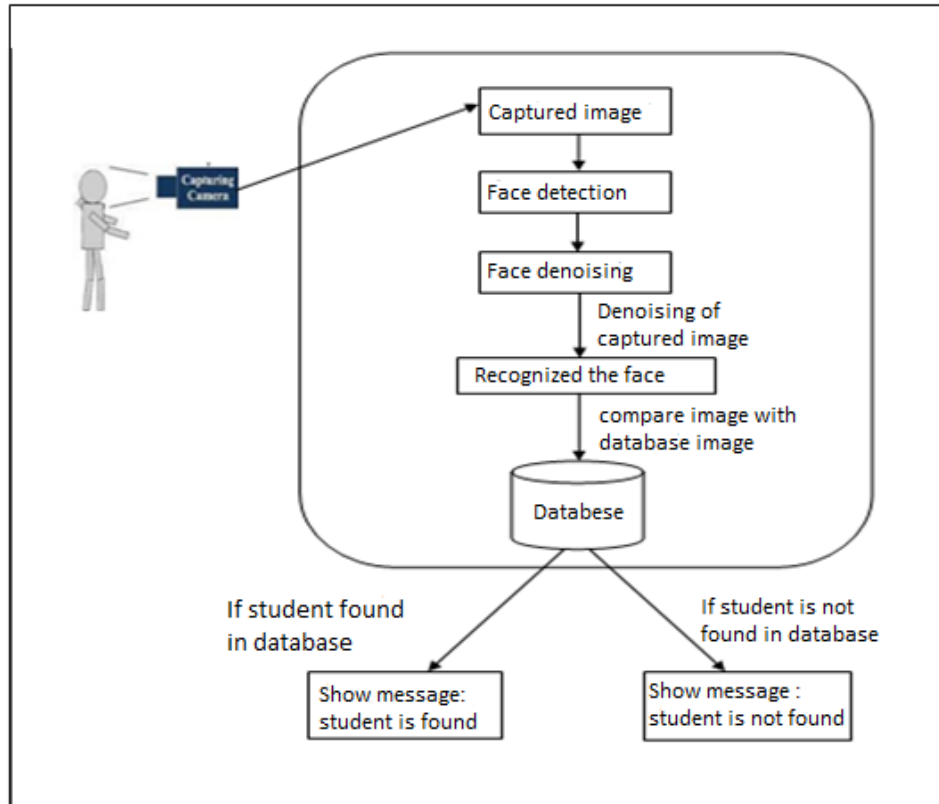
Capturing Camera

Captured image

Face detection

Face denoising

Denoising of captured image

Recognized the face

compare image with database image

Databese

If student found in database

If student is not found in database

Show message: student is found

Show message : student is not found